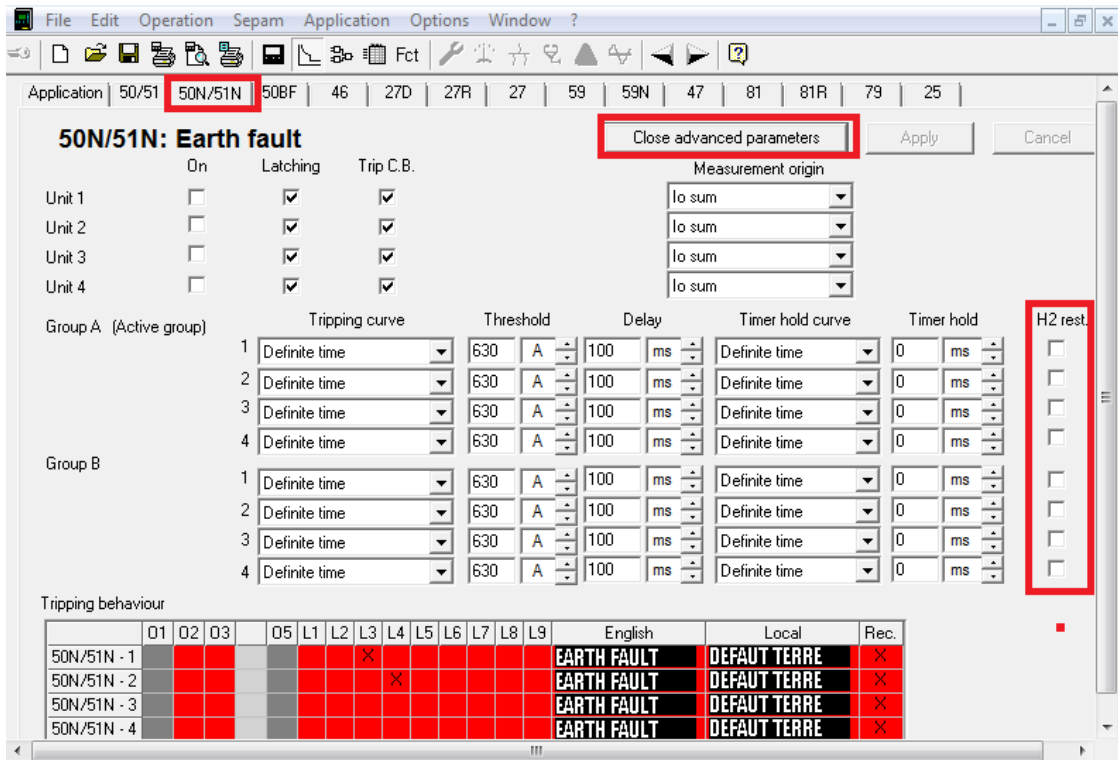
File Edit Operation Sepam Application Options Window ?

Fct

Application | 50/51 | 50N/51N | 50BF | 46 | 27D | 27R | 27 | 59 | 59N | 47 | 81 | 81R | 79 | 25

50N/51N: Earth fault

Close advanced parameters

Apply

Cancel

| | On | Latching | Trip C.B. | Measurement origin |
|---|---|---|---|---|
| Unit 1 | ☐ | ☑ | ☑ | Io sum |
| Unit 2 | ☐ | ☑ | ☑ | Io sum |
| Unit 3 | ☐ | ☑ | ☑ | Io sum |
| Unit 4 | ☐ | ☑ | ☑ | Io sum |

| | | Tripping curve | Threshold | | Delay | | Timer hold curve | Timer hold | | H2 rest. |
|---|---|---|---|---|---|---|---|---|---|---|
| Group A (Active group) | 1 | Definite time | 630 | A | 100 | ms | Definite time | 0 | ms | ☐ |
| | 2 | Definite time | 630 | A | 100 | ms | Definite time | 0 | ms | ☐ |
| | 3 | Definite time | 630 | A | 100 | ms | Definite time | 0 | ms | ☐ |
| | 4 | Definite time | 630 | A | 100 | ms | Definite time | 0 | ms | ☐ |
| Group B | 1 | Definite time | 630 | A | 100 | ms | Definite time | 0 | ms | ☐ |
| | 2 | Definite time | 630 | A | 100 | ms | Definite time | 0 | ms | ☐ |
| | 3 | Definite time | 630 | A | 100 | ms | Definite time | 0 | ms | ☐ |
| | 4 | Definite time | 630 | A | 100 | ms | Definite time | 0 | ms | ☐ |

Tripping behaviour

| | O1 | O2 | O3 | | O5 | L1 | L2 | L3 | L4 | L5 | L6 | L7 | L8 | L9 | English | Local | Rec. |
|---|---|---|---|---|---|---|---|---|---|---|---|---|---|---|---|---|---|
| 50N/51N - 1 | | | | | | | | X | | | | | | | EARTH FAULT | DEFAUT TERRE | X |
| 50N/51N - 2 | | | | | | | | | X | | | | | | EARTH FAULT | DEFAUT TERRE | X |
| 50N/51N - 3 | | | | | | | | | | | | | | | EARTH FAULT | DEFAUT TERRE | X |
| 50N/51N - 4 | | | | | | | | | | | | | | | EARTH FAULT | DEFAUT TERRE | X |